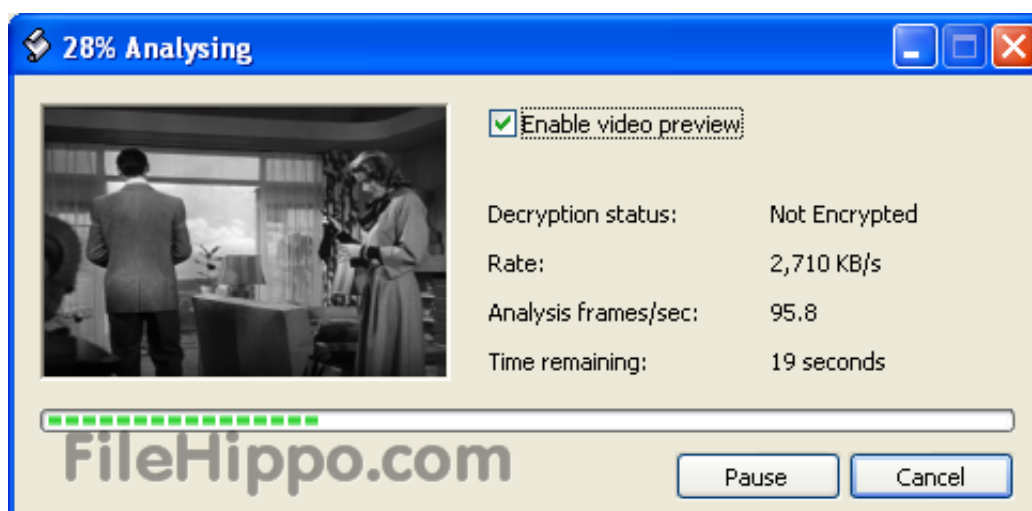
28% Analysing

Enable video preview

| | |
|---|---|
| Decryption status: | Not Encrypted |
| Rate: | 2,710 KB/s |
| Analysis frames/sec: | 95.8 |
| Time remaining: | 19 seconds |

FileHippo.com

Pause

Cancel